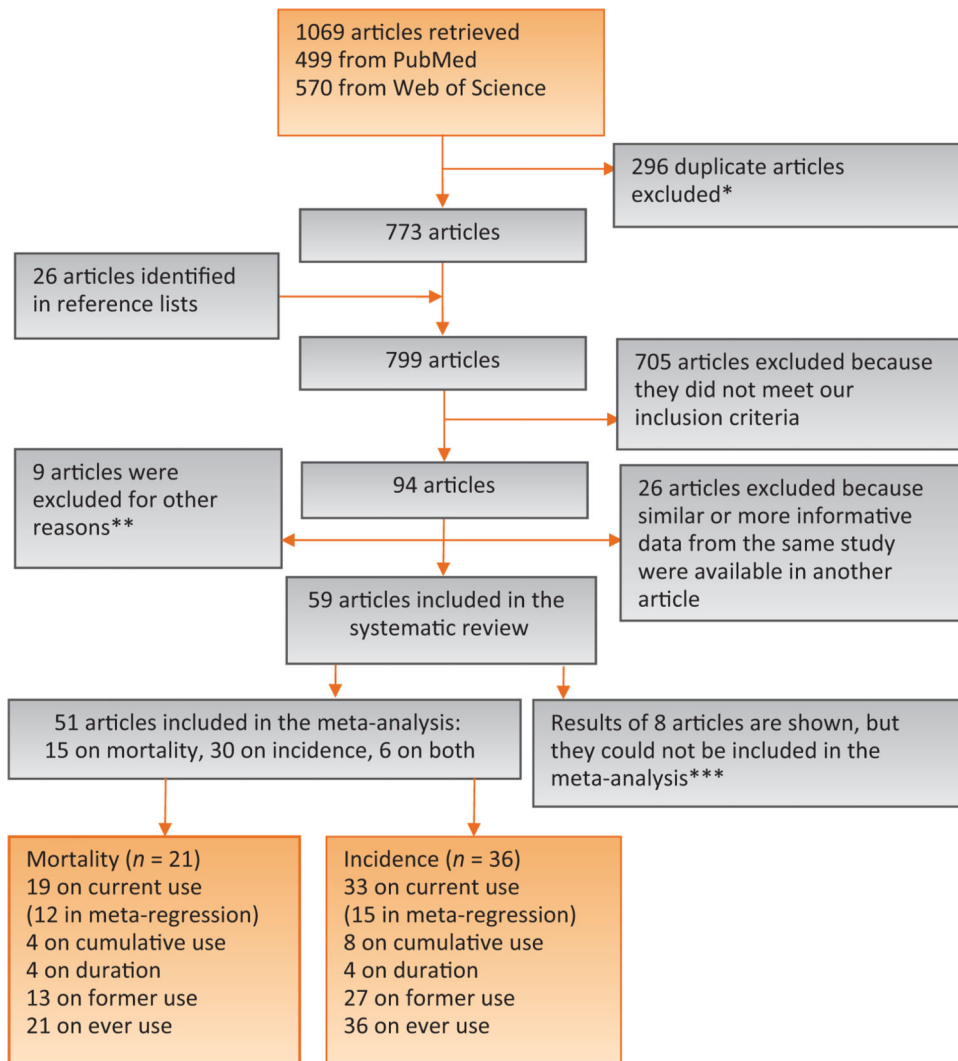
1069 articles retrieved
499 from PubMed
570 from Web of Science

296 duplicate articles excluded*

773 articles

26 articles identified in reference lists

799 articles

705 articles excluded because they did not meet our inclusion criteria

9 articles were excluded for other reasons**

94 articles

26 articles excluded because similar or more informative data from the same study were available in another article

59 articles included in the systematic review

51 articles included in the meta-analysis:
15 on mortality, 30 on incidence, 6 on both

Results of 8 articles are shown, but they could not be included in the meta-analysis***

Mortality ($n$ = 21)
19 on current use
(12 in meta-regression)
4 on cumulative use
4 on duration
13 on former use
21 on ever use

Incidence ($n$ = 36)
33 on current use
(15 in meta-regression)
8 on cumulative use
4 on duration
27 on former use
36 on ever use